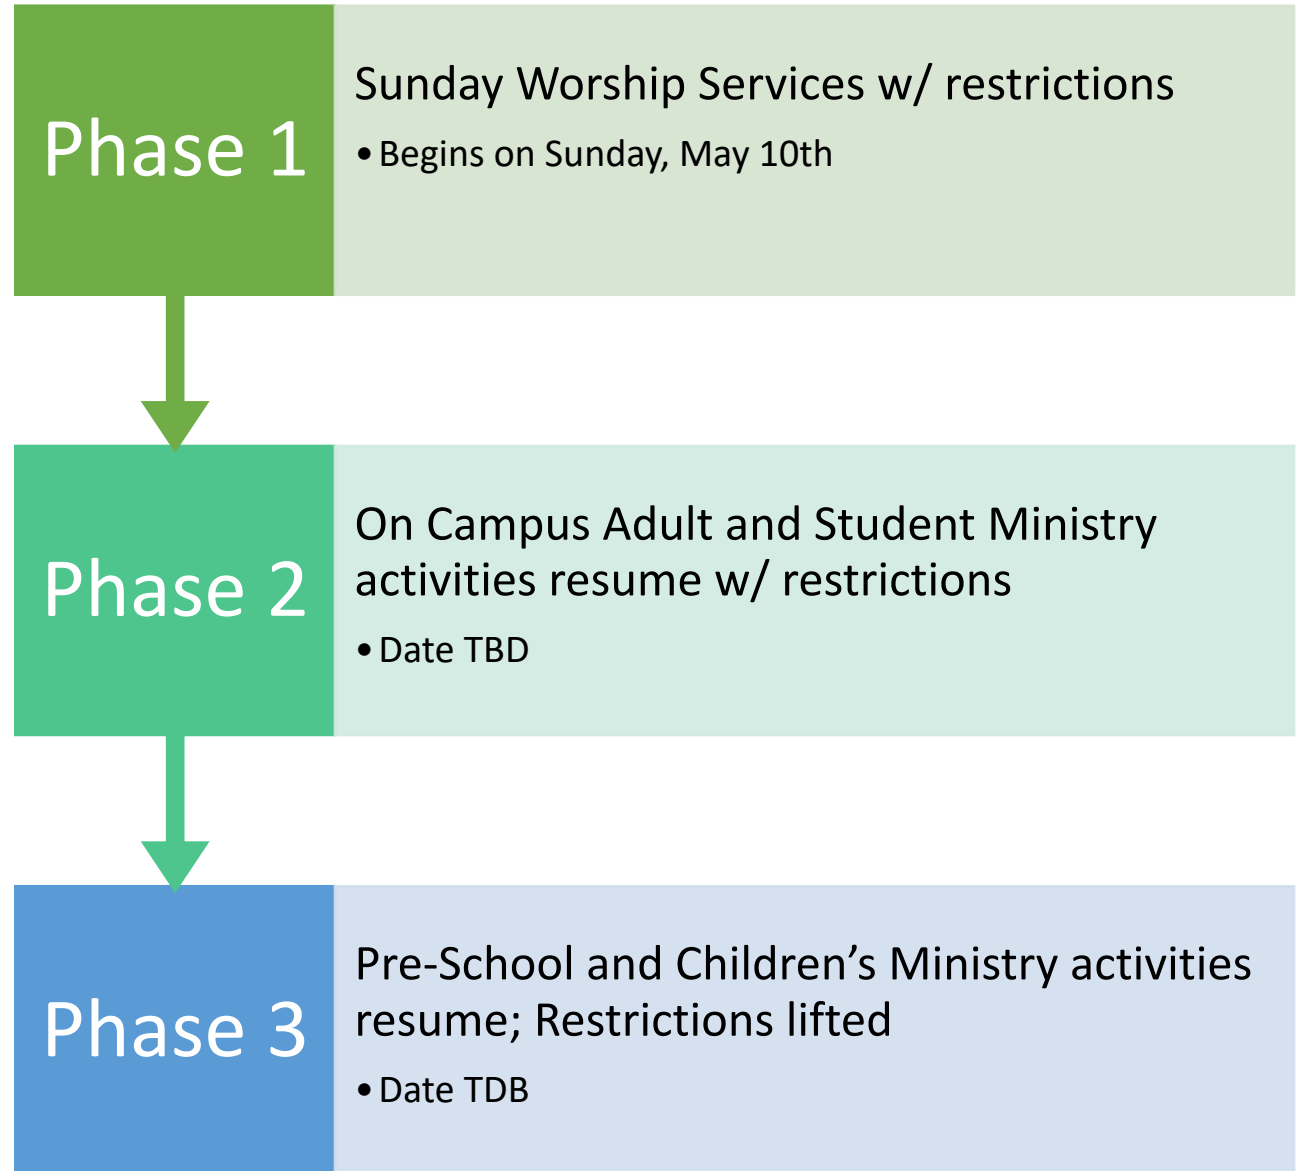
Phase 1

Sunday Worship Services w/ restrictions

• Begins on Sunday, May 10th

Phase 2

On Campus Adult and Student Ministry activities resume w/ restrictions

• Date TBD

Phase 3

Pre-School and Children’s Ministry activities resume; Restrictions lifted

• Date TDB